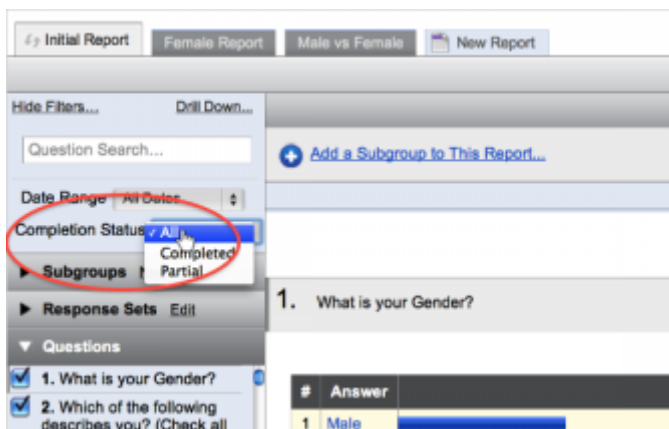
Initial Report | Female Report | Male vs Female | New Report

Hide Filters... Drill Down...

Question Search...

Add a Subgroup to This Report...

Date Range All Dates

Completion Status ✓ All
Completed
Partial

▶ Subgroups

▶ Response Sets Edit

▼ Questions

1. What is your Gender?

2. Which of the following describes you? (Check all

1. What is your Gender?

| # | Answer |
|---|---|
| 1 | Male |